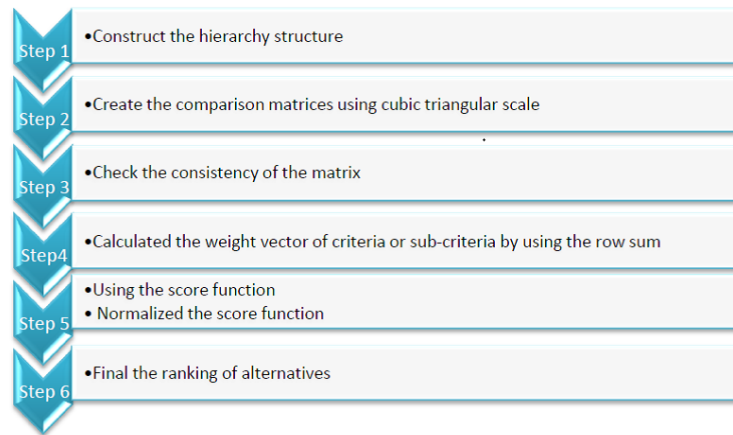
Step 1
•Construct the hierarchy structure

Step 2
•Create the comparison matrices using cubic triangular scale

Step 3
•Check the consistency of the matrix

Step4
•Calculated the weight vector of criteria or sub-criteria by using the row sum

Step 5
•Using the score function
• Normalized the score function

Step 6
•Final the ranking of alternatives